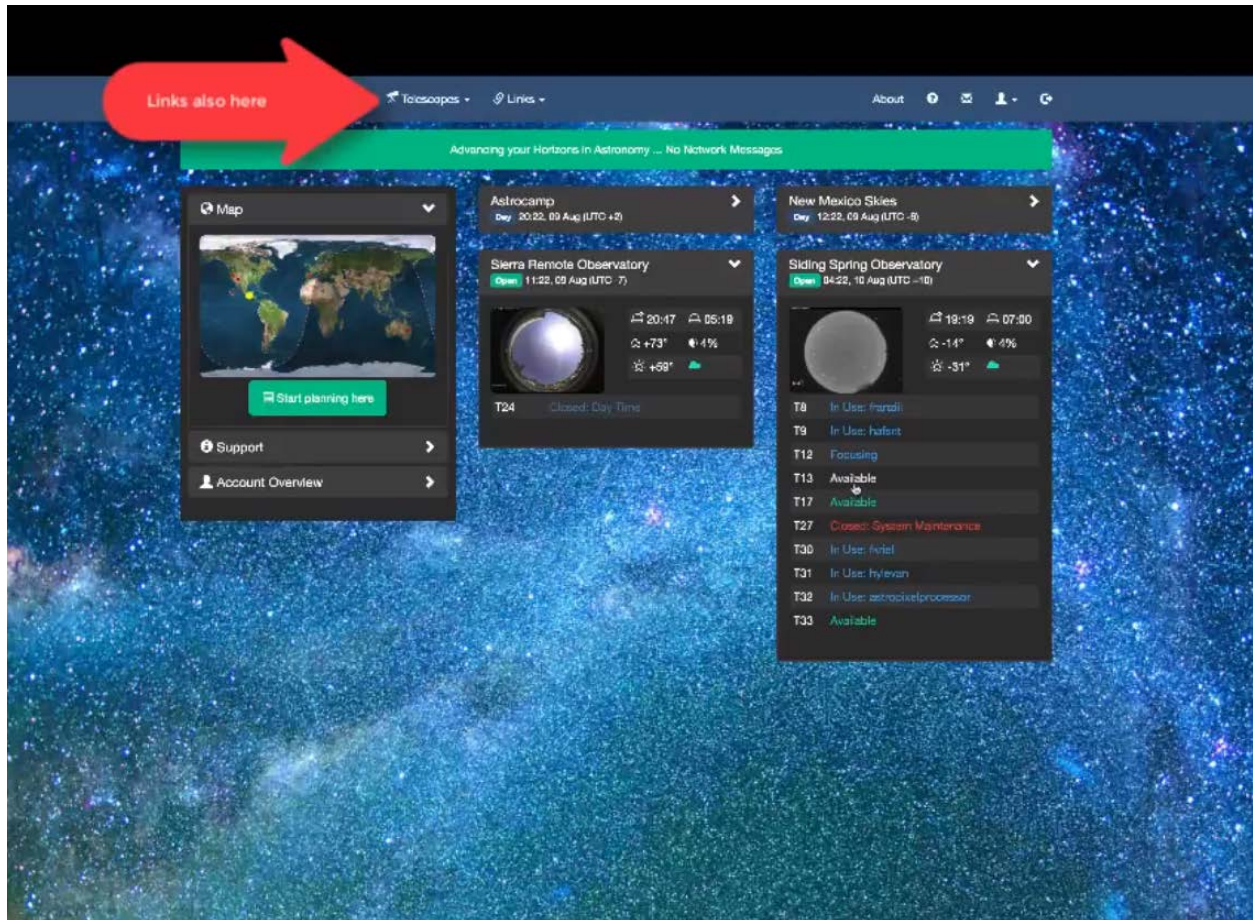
Links also here

Telescopes ▾ Links ▾

About

Advancing your Horizons in Astronomy ... No Network Messages

Map

Start planning here

Support

Account Overview

Astrocamp
Day 20:22, 09 Aug (UTC +2)

Sierra Remote Observatory
Open 11:22, 09 Aug (UTC -7)

20:47 05:19
+73° 4%
+69°

T24 Closed: Day Time

New Mexico Skies
Day 12:22, 09 Aug (UTC -6)

Siding Spring Observatory
Open 04:22, 10 Aug (UTC +10)

19:19 07:00
-14° 4%
-31°

T8 In Use: frandli
T9 In Use: hafant
T12 Focusing
T13 Available
T17 Available
T27 Closed: System Maintenance
T30 In Use: fvriel
T31 In Use: hylevan
T32 In Use: astropixelprocessor
T33 Available